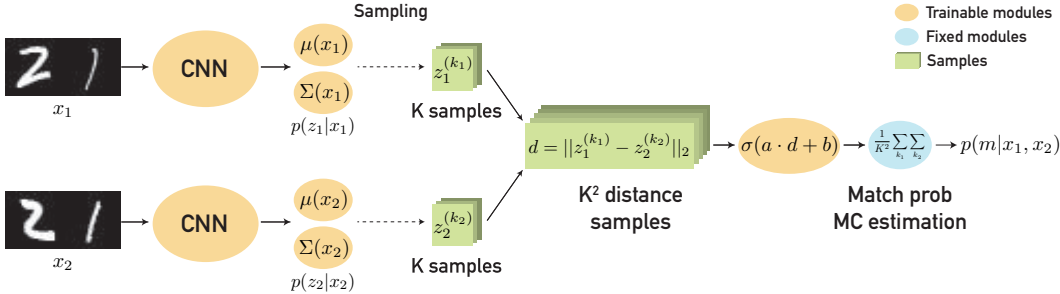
Sampling

Trainable modules
Fixed modules
Samples

$x_1$

CNN

$\mu(x_1)$
$\Sigma(x_1)$
$p(z_1|x_1)$

$z_1^{(k_1)}$
K samples

$d = ||z_1^{(k_1)} - z_2^{(k_2)}||_2$

K² distance samples

$\sigma(a \cdot d + b)$

$\frac{1}{K^2}\sum_{k_1}\sum_{k_2}$

$p(m|x_1, x_2)$

Match prob
MC estimation

$x_2$

CNN

$\mu(x_2)$
$\Sigma(x_2)$
$p(z_2|x_2)$

$z_2^{(k_2)}$
K samples